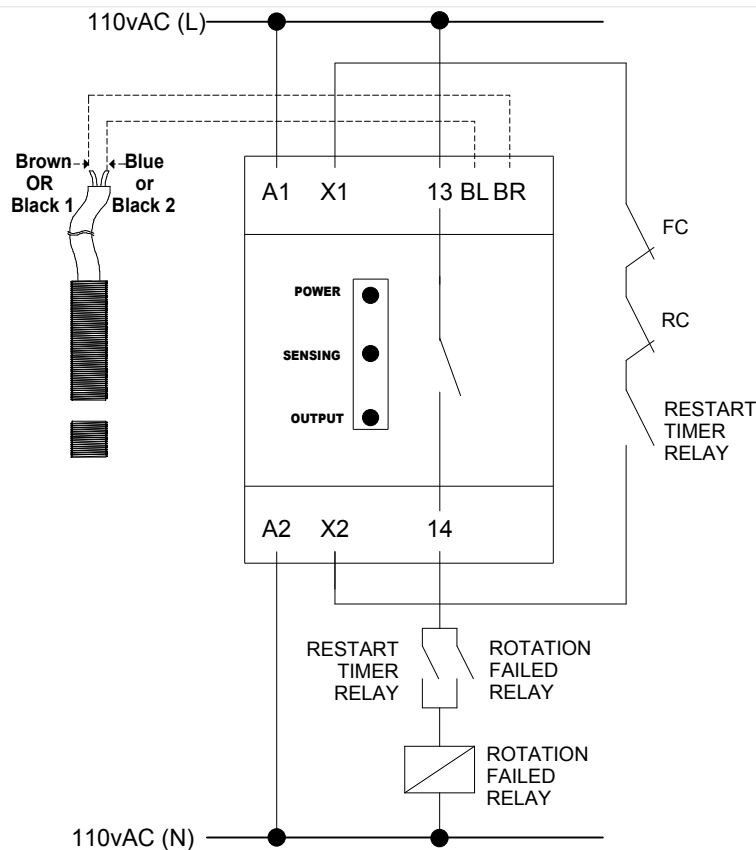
110vAC (L)

Brown OR Black 1

Blue or Black 2

A1 X1 13 BL BR

POWER

SENSING

OUTPUT

FC

RC

RESTART TIMER RELAY

A2 X2 14

RESTART TIMER RELAY

ROTATION FAILED RELAY

ROTATION FAILED RELAY

110vAC (N)